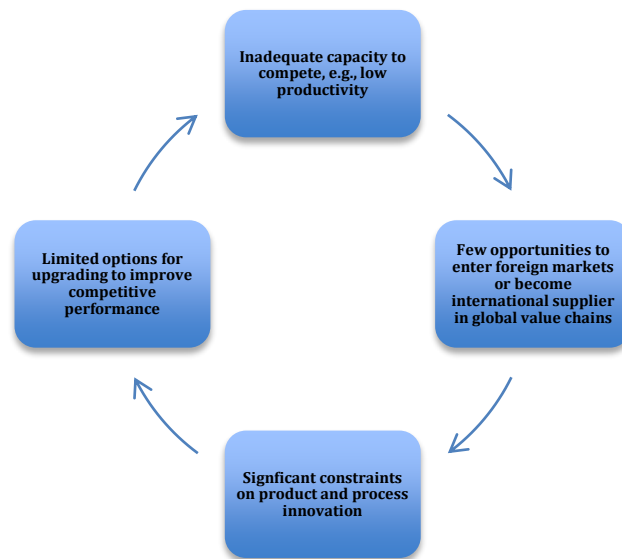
Inadequate capacity to compete, e.g., low productivity

Few opportunities to enter foreign markets or become international supplier in global value chains

Signficant constraints on product and process innovation

Limited options for upgrading to improve competitive performance